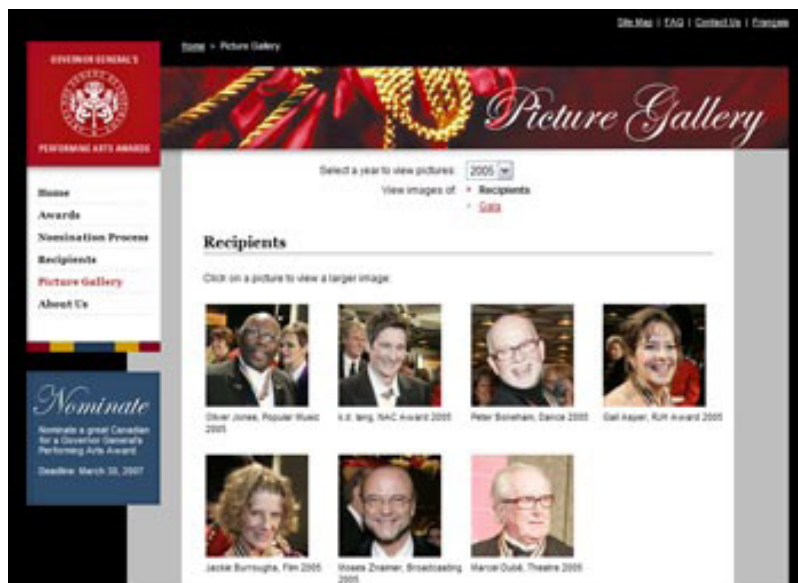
Site Map | FAQ | Contact Us | Français

GOVERNOR GENERAL'S

PERFORMING ARTS AWARDS

Home > Picture Gallery

Picture Gallery

Home
Awards
Nomination Process
Recipients
Picture Gallery
About Us

Nominate

Nominate a great Canadian for a Governor General's Performing Arts Award

Deadline: March 30, 2007

Select a year to view pictures: 2005

View images of: • Recipients
• Gala

Recipients

Click on a picture to view a larger image.

Oliver Jones, Popular Music 2005

k.d. lang, NAC Award 2005

Peter Boneham, Dance 2005

Gail Asper, RJH Award 2005

Jackie Burroughs, Film 2005

Moses Znaimer, Broadcasting 2005

Marcel Dubé, Theatre 2005